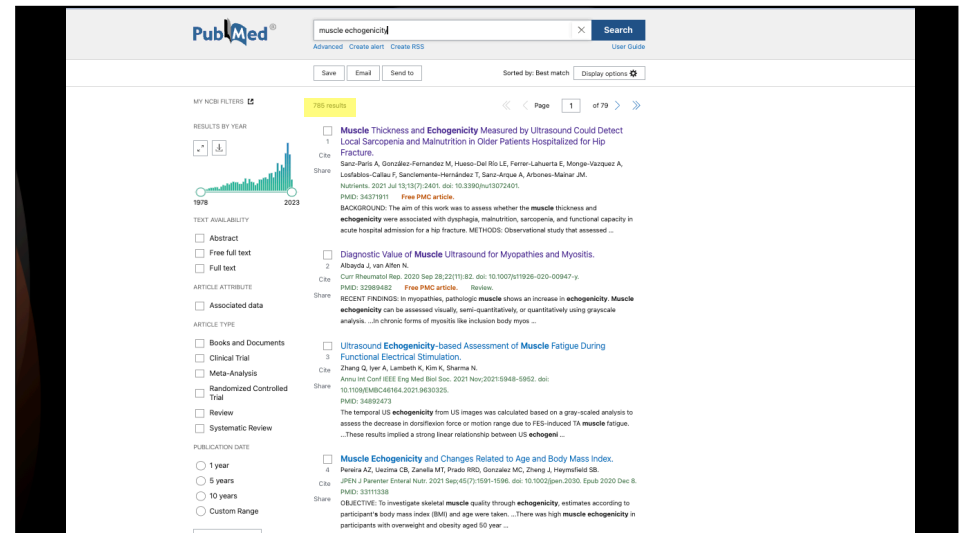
PubMed®

muscle echogenicity

Search

Advanced Create alert Create RSS

User Guide

Save Email Send to

Sorted by: Best match Display options

MY NCBI FILTERS

785 results

Page 1 of 79

RESULTS BY YEAR

1978 2023

TEXT AVAILABILITY

Abstract

Free full text

Full text

ARTICLE ATTRIBUTE

Associated data

ARTICLE TYPE

Books and Documents

Clinical Trial

Meta-Analysis

Randomized Controlled Trial

Review

Systematic Review

PUBLICATION DATE

1 year

5 years

10 years

Custom Range

1 Cite Share

Muscle Thickness and Echogenicity Measured by Ultrasound Could Detect Local Sarcopenia and Malnutrition in Older Patients Hospitalized for Hip Fracture.

Sanz-Paris A, González-Fernandez M, Hueso-Del Río LE, Ferrer-Lahuerta E, Monge-Vazquez A, Losfablos-Callau F, Sanclemente-Hernández T, Sanz-Arque A, Arbones-Mainar JM.

Nutrients. 2021 Jul 13;13(7):2401. doi: 10.3390/nu13072401.

PMID: 34371911 Free PMC article.

BACKGROUND: The aim of this work was to assess whether the muscle thickness and echogenicity were associated with dysphagia, malnutrition, sarcopenia, and functional capacity in acute hospital admission for a hip fracture. METHODS: Observational study that assessed ...

2 Cite Share

Diagnostic Value of Muscle Ultrasound for Myopathies and Myositis.

Albayda J, van Alfen N.

Curr Rheumatol Rep. 2020 Sep 28;22(11):82. doi: 10.1007/s11926-020-00947-y.

PMID: 32989482 Free PMC article. Review.

RECENT FINDINGS: In myopathies, pathologic muscle shows an increase in echogenicity. Muscle echogenicity can be assessed visually, semi-quantitatively, or quantitatively using grayscale analysis. ...In chronic forms of myositis like inclusion body myos ...

3 Cite Share

Ultrasound Echogenicity-based Assessment of Muscle Fatigue During Functional Electrical Stimulation.

Zhang Q, Iyer A, Lambeth K, Kim K, Sharma N.

Annu Int Conf IEEE Eng Med Biol Soc. 2021 Nov;2021:5948-5952. doi: 10.1109/EMBC46164.2021.9630325.

PMID: 34892473

The temporal US echogenicity from US images was calculated based on a gray-scaled analysis to assess the decrease in dorsiflexion force or motion range due to FES-induced TA muscle fatigue. ...These results implied a strong linear relationship between US echogeni ...

4 Cite Share

Muscle Echogenicity and Changes Related to Age and Body Mass Index.

Pereira AZ, Uezima CB, Zanella MT, Prado RRD, Gonzalez MC, Zheng J, Heymsfield SB.

JPEN J Parenter Enteral Nutr. 2021 Sep;45(7):1591-1596. doi: 10.1002/jpen.2030. Epub 2020 Dec 8.

PMID: 33111338

OBJECTIVE: To investigate skeletal muscle quality through echogenicity, estimates according to participant's body mass index (BMI) and age were taken. ...There was high muscle echogenicity in participants with overweight and obesity aged 50 year ...